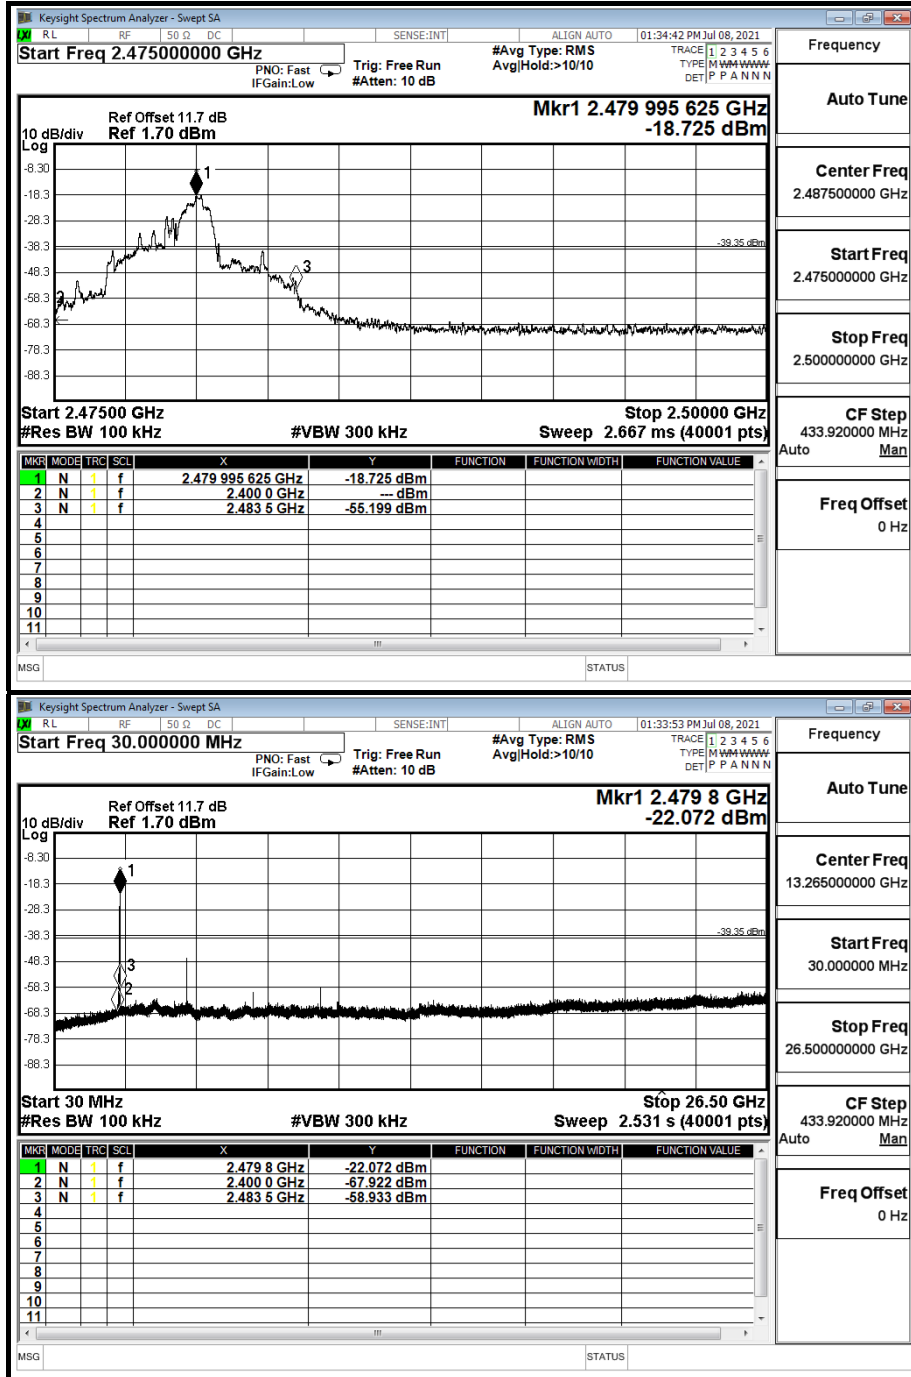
Keysight Spectrum Analyzer - Swept SA
RL RF 50 Ω DC SENSE:INT ALIGN AUTO 01:34:42 PM Jul 08, 2021
Start Freq 2.475000000 GHz
PNO: Fast
IFGain:Low
Trig: Free Run
#Atten: 10 dB
#Avg Type: RMS
Avg|Hold:>10/10
TRACE 1 2 3 4 5 6
TYPE M WWWWW
DET P P A N N N
Frequency

Ref Offset 11.7 dB
10 dB/div Ref 1.70 dBm
Log
Mkr1 2.479 995 625 GHz
-18.725 dBm
-8.30
-18.3
-28.3
-38.3
-48.3
-58.3
-68.3
-78.3
-88.3
-39.35 dBm
1
2
3
Start 2.47500 GHz
#Res BW 100 kHz
#VBW 300 kHz
Stop 2.50000 GHz
Sweep 2.667 ms (40001 pts)

Auto Tune
Center Freq
2.487500000 GHz
Start Freq
2.475000000 GHz
Stop Freq
2.500000000 GHz
CF Step
433.920000 MHz
Auto Man
Freq Offset
0 Hz

| MKR | MODE | TRC | SCL | X | Y | FUNCTION | FUNCTION WIDTH | FUNCTION VALUE |
|---|---|---|---|---|---|---|---|---|
| 1 | N | 1 | f | 2.479 995 625 GHz | -18.725 dBm | | | |
| 2 | N | 1 | f | 2.400 0 GHz | --- dBm | | | |
| 3 | N | 1 | f | 2.483 5 GHz | -55.199 dBm | | | |
| 4 | | | | | | | | |
| 5 | | | | | | | | |
| 6 | | | | | | | | |
| 7 | | | | | | | | |
| 8 | | | | | | | | |
| 9 | | | | | | | | |
| 10 | | | | | | | | |
| 11 | | | | | | | | |

MSG STATUS

Keysight Spectrum Analyzer - Swept SA
RL RF 50 Ω DC SENSE:INT ALIGN AUTO 01:33:53 PM Jul 08, 2021
Start Freq 30.000000 MHz
PNO: Fast
IFGain:Low
Trig: Free Run
#Atten: 10 dB
#Avg Type: RMS
Avg|Hold:>10/10
TRACE 1 2 3 4 5 6
TYPE M WWWWW
DET P P A N N N
Frequency

Ref Offset 11.7 dB
10 dB/div Ref 1.70 dBm
Log
Mkr1 2.479 8 GHz
-22.072 dBm
-8.30
-18.3
-28.3
-38.3
-48.3
-58.3
-68.3
-78.3
-88.3
-39.35 dBm
1
3
2
Start 30 MHz
#Res BW 100 kHz
#VBW 300 kHz
Stop 26.50 GHz
Sweep 2.531 s (40001 pts)

Auto Tune
Center Freq
13.265000000 GHz
Start Freq
30.000000 MHz
Stop Freq
26.500000000 GHz
CF Step
433.920000 MHz
Auto Man
Freq Offset
0 Hz

| MKR | MODE | TRC | SCL | X | Y | FUNCTION | FUNCTION WIDTH | FUNCTION VALUE |
|---|---|---|---|---|---|---|---|---|
| 1 | N | 1 | f | 2.479 8 GHz | -22.072 dBm | | | |
| 2 | N | 1 | f | 2.400 0 GHz | -67.922 dBm | | | |
| 3 | N | 1 | f | 2.483 5 GHz | -58.933 dBm | | | |
| 4 | | | | | | | | |
| 5 | | | | | | | | |
| 6 | | | | | | | | |
| 7 | | | | | | | | |
| 8 | | | | | | | | |
| 9 | | | | | | | | |
| 10 | | | | | | | | |
| 11 | | | | | | | | |

MSG STATUS